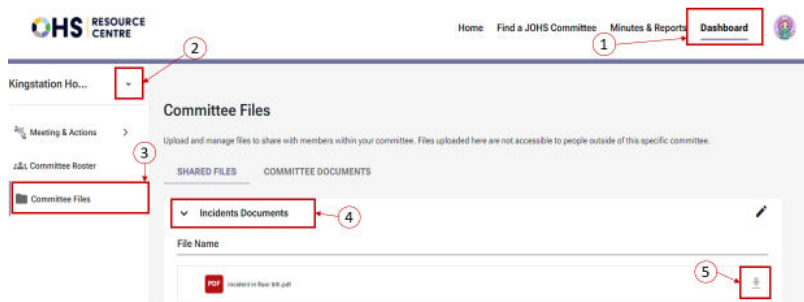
OHS RESOURCE CENTRE

Home Find a JOHS Committee Minutes & Reports Dashboard

1

2

Kingstation Ho...

3

Meeting & Actions

Committee Roster

Committee Files

Committee Files

Upload and manage files to share with members within your committee. Files uploaded here are not accessible to people outside of this specific committee.

SHARED FILES COMMITTEE DOCUMENTS

Incidents Documents

4

File Name

PDF Incident in floor 6th.pdf

5